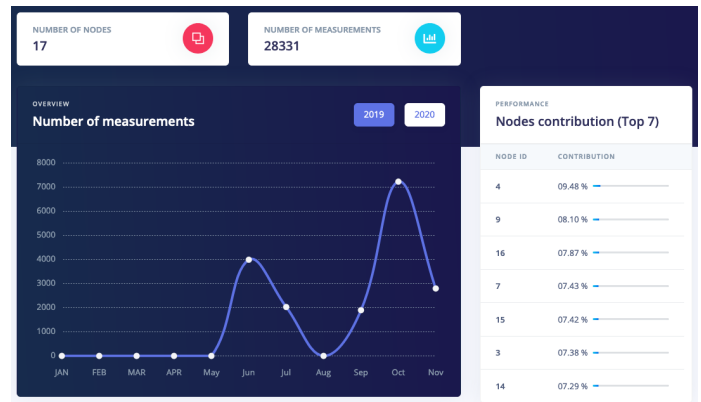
NUMBER OF NODES
17

NUMBER OF MEASUREMENTS
28331

OVERVIEW
Number of measurements

2019 2020

8000
7000
6000
5000
4000
3000
2000
1000
0

JAN FEB MAR APR May Jun Jul Aug Sep Oct Nov

PERFORMANCE
Nodes contribution (Top 7)

| NODE ID | CONTRIBUTION |
|---|---|
| 4 | 09.48 % |
| 9 | 08.10 % |
| 16 | 07.87 % |
| 7 | 07.43 % |
| 15 | 07.42 % |
| 3 | 07.38 % |
| 14 | 07.29 % |